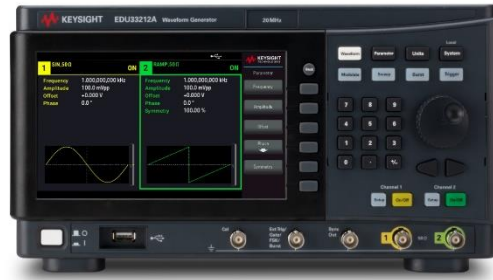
KEYSIGHT EDU33212A Waveform Generator 20MHz

1 SIN,50Ω ON
Frequency 1,000,000,000 kHz
Amplitude 100.0 mVpp
Offset +0.000 V
Phase 0.0 °

2 RAMP,50Ω ON
Frequency 1,000,000,000 kHz
Amplitude 100.0 mVpp
Offset +0.000 V
Phase 0.0 °
Symmetry 100.00 %

KEYSIGHT
Parameter
Frequency
Amplitude
Offset
Phase
Symmetry

Waveform Parameter Units System
Modulate Sweep Burst Trigger
Local

7 8 9
4 5 6
1 2 3
0 . +/-

Channel 1 Channel 2
Setup On/Off Setup On/Off

Ext Trig/ Gate/ FSK/ Burst
Sync Out
1 2